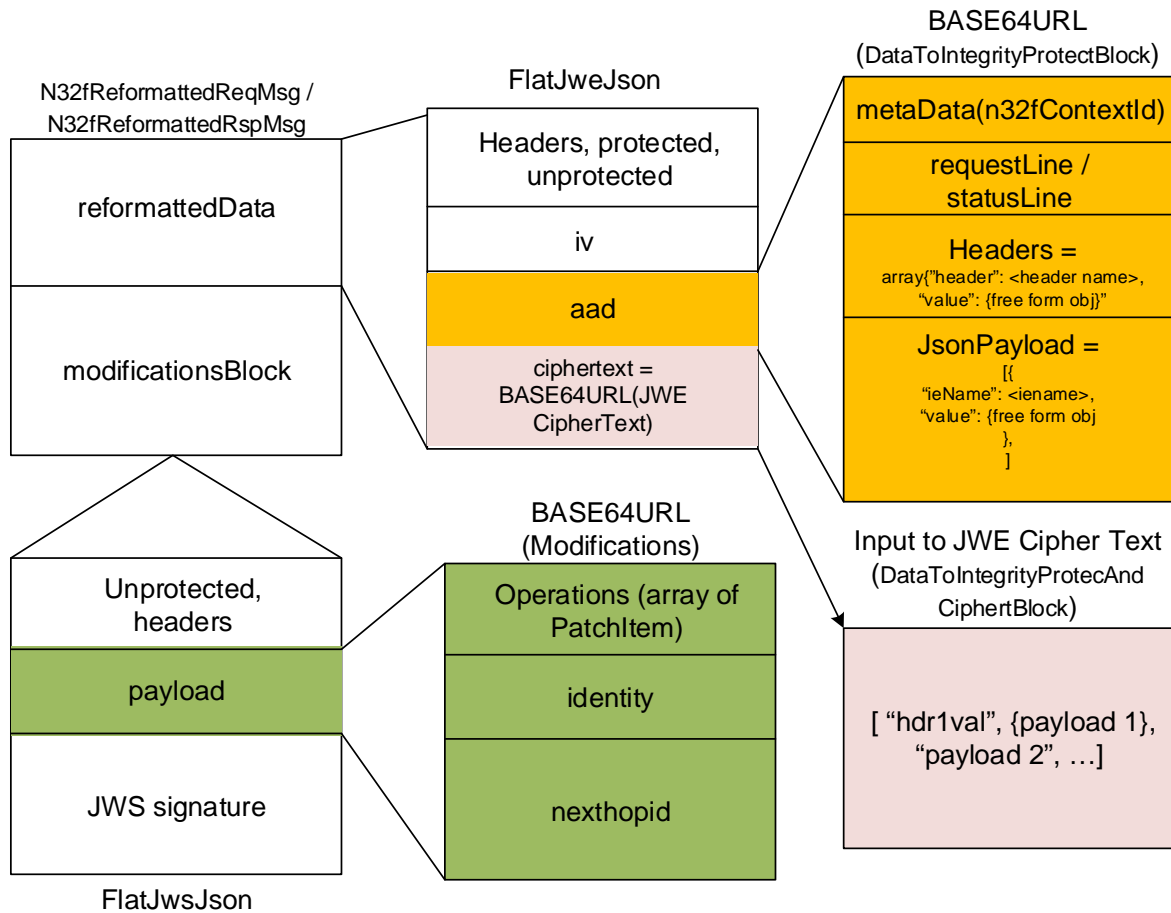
N32fReformattedReqMsg / N32fReformattedRspMsg

reformattedData

modificationsBlock

FlatJweJson

Headers, protected, unprotected

iv

aad

ciphertext = BASE64URL(JWE CipherText)

BASE64URL (DataToIntegrityProtectBlock)

metaData(n32fContextId)

requestLine / statusLine

Headers = array{"header": <header name>, "value": {free form obj}"

JsonPayload = [{ "ieName": <iename>, "value": {free form obj }, ]

Unprotected, headers

payload

JWS signature

FlatJwsJson

BASE64URL (Modifications)

Operations (array of PatchItem)

identity

nexthopid

Input to JWE Cipher Text (DataToIntegrityProtecAnd CiphertBlock)

[ "hdr1val", {payload 1}, "payload 2", …]